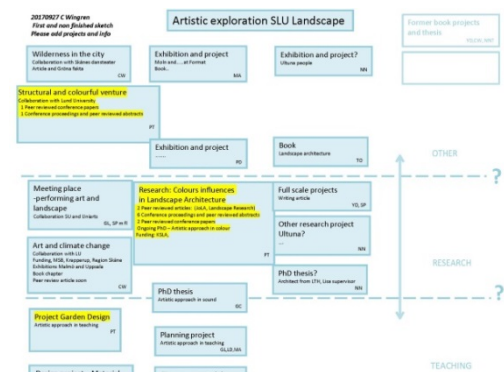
20170927 C Wingren
First and non finished sketch
Please add projects and info

Artistic exploration SLU Landscape

Former book projects and thesis
PD,CW, MA?

Wilderness in the city
Collaboration with Skånes dansteater
Artiste and Gröna Ärla
CW

Exhibition and project
Malin and ... at Formet
Book...
MA

Exhibition and project?
Ultuna people
NN

Structural and colourful venture
Collaboration with Lund University
1 Peer reviewed conference papers
1 Conference proceedings and peer reviewed abstracts
PT

Exhibition and project
......
PD

Book
Landscape architecture
TO

OTHER

Meeting place -performing art and landscape
Collaboration SU and Smarts
GL, SP m fl

Research: Colours influences in Landscape Architecture
2 Peer reviewed articles: (JoLA, Landscape Research)
6 Conference proceedings and peer reviewed abstracts
2 Peer reviewed conference papers
Ongoing PhD – Artistic approach in colour
Funding: KSLA,
PT

Full scale projects
Writing article
YD, SP

Other research project Ultuna?
...
NN

Art and climate change
Collaboration with LU
Funding, MSB, Kreppanup, Region Skåne
Exhibitions Malmö and Uppsala
Book chapter
Peer review article soon
CW

RESEARCH

PhD thesis?
Architect from LTH, Use supervisor
NN

PhD thesis
Artistic approach in sound
GC

?

?

Project Garden Design
Artistic approach in teaching
PT

Planning project
Artistic approach in teaching
GL,LE,MA

TEACHING